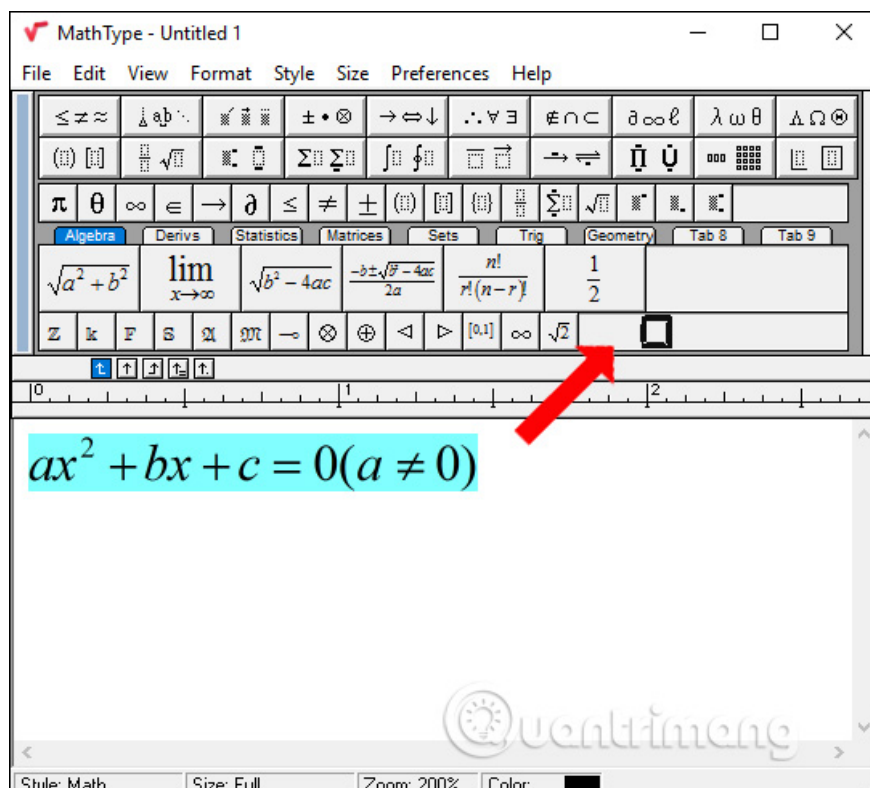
MathType - Untitled 1

File Edit View Format Style Size Preferences Help

$\leq \neq \approx$ $\pm \bullet \otimes$ $\rightarrow \Leftrightarrow \downarrow$ $\therefore \forall \exists$ $\notin \cap \subset$ $\partial \infty \ell$ $\lambda \omega \theta$ $\Lambda \Omega \circledast$

$\pi$ $\theta$ $\infty$ $\in$ $\rightarrow$ $\partial$ $\leq$ $\neq$ $\pm$

Algebra Derivs Statistics Matrices Sets Trig Geometry Tab 8 Tab 9

$\sqrt{a^2+b^2}$ $\lim_{x\to\infty}$ $\sqrt{b^2-4ac}$ $\frac{-b\pm\sqrt{b^2-4ac}}{2a}$ $\frac{n!}{r!(n-r)!}$ $\frac{1}{2}$

$\mathbb{Z}$ $\mathbb{k}$ $\mathbb{F}$ $\mathbb{S}$ $\mathfrak{A}$ $\mathfrak{M}$ $\multimap$ $\otimes$ $\oplus$ $\triangleleft$ $\triangleright$ [0,1] $\infty$ $\sqrt{2}$

0 1 2

$ax^2+bx+c=0(a\neq 0)$

Quantrimang

Style: Math Size: Full Zoom: 200% Color: